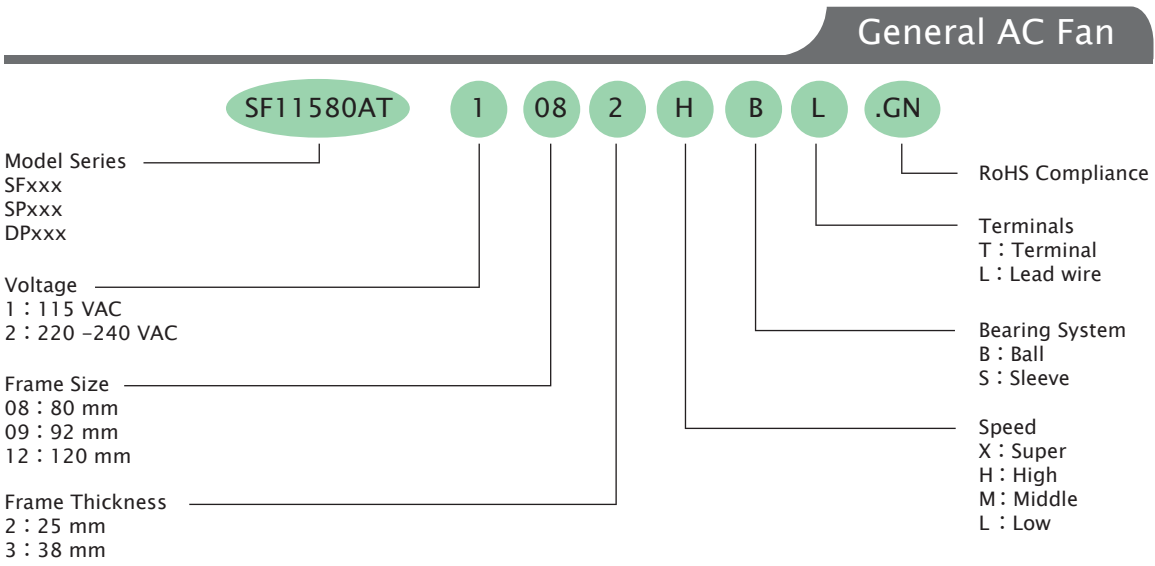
General AC Fan

SF11580AT 1 08 2 H B L .GN

Model Series
SFxxx
SPxxx
DPxxx

Voltage
1：115 VAC
2：220 -240 VAC

Frame Size
08：80 mm
09：92 mm
12：120 mm

Frame Thickness
2：25 mm
3：38 mm

RoHS Compliance

Terminals
T：Terminal
L：Lead wire

Bearing System
B：Ball
S：Sleeve

Speed
X：Super
H：High
M：Middle
L：Low